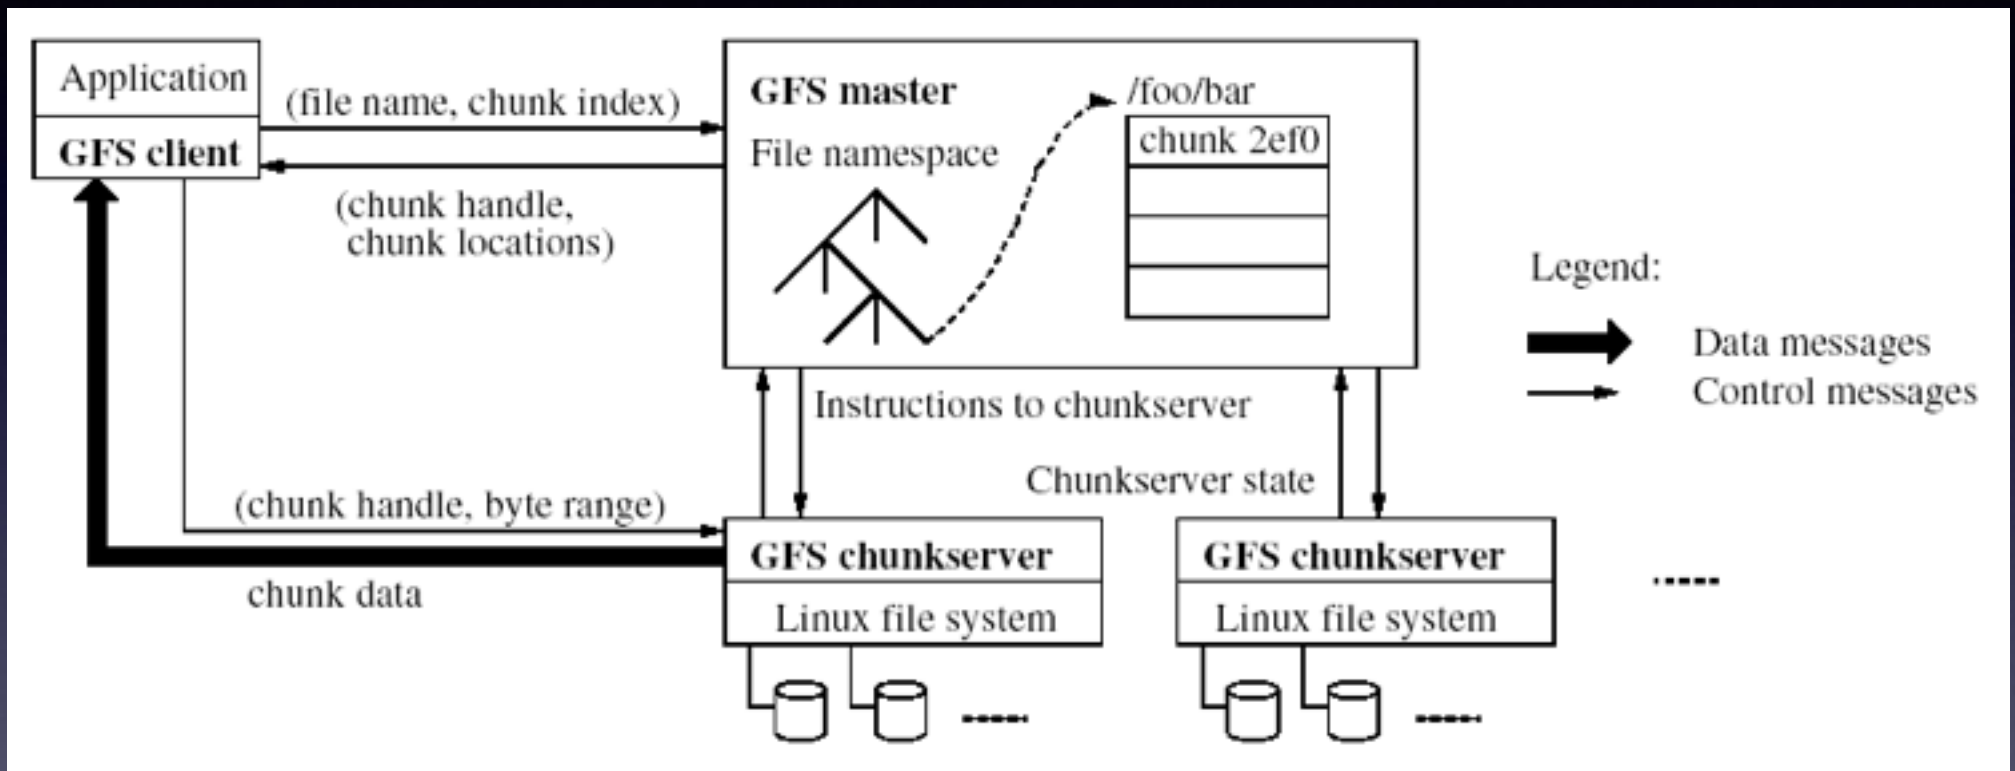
Application

GFS client

(file name, chunk index)

(chunk handle, chunk locations)

GFS master

File namespace

/foo/bar

chunk 2ef0

Legend:

Data messages

Control messages

Instructions to chunkserver

Chunkserver state

(chunk handle, byte range)

chunk data

GFS chunkserver

Linux file system

GFS chunkserver

Linux file system